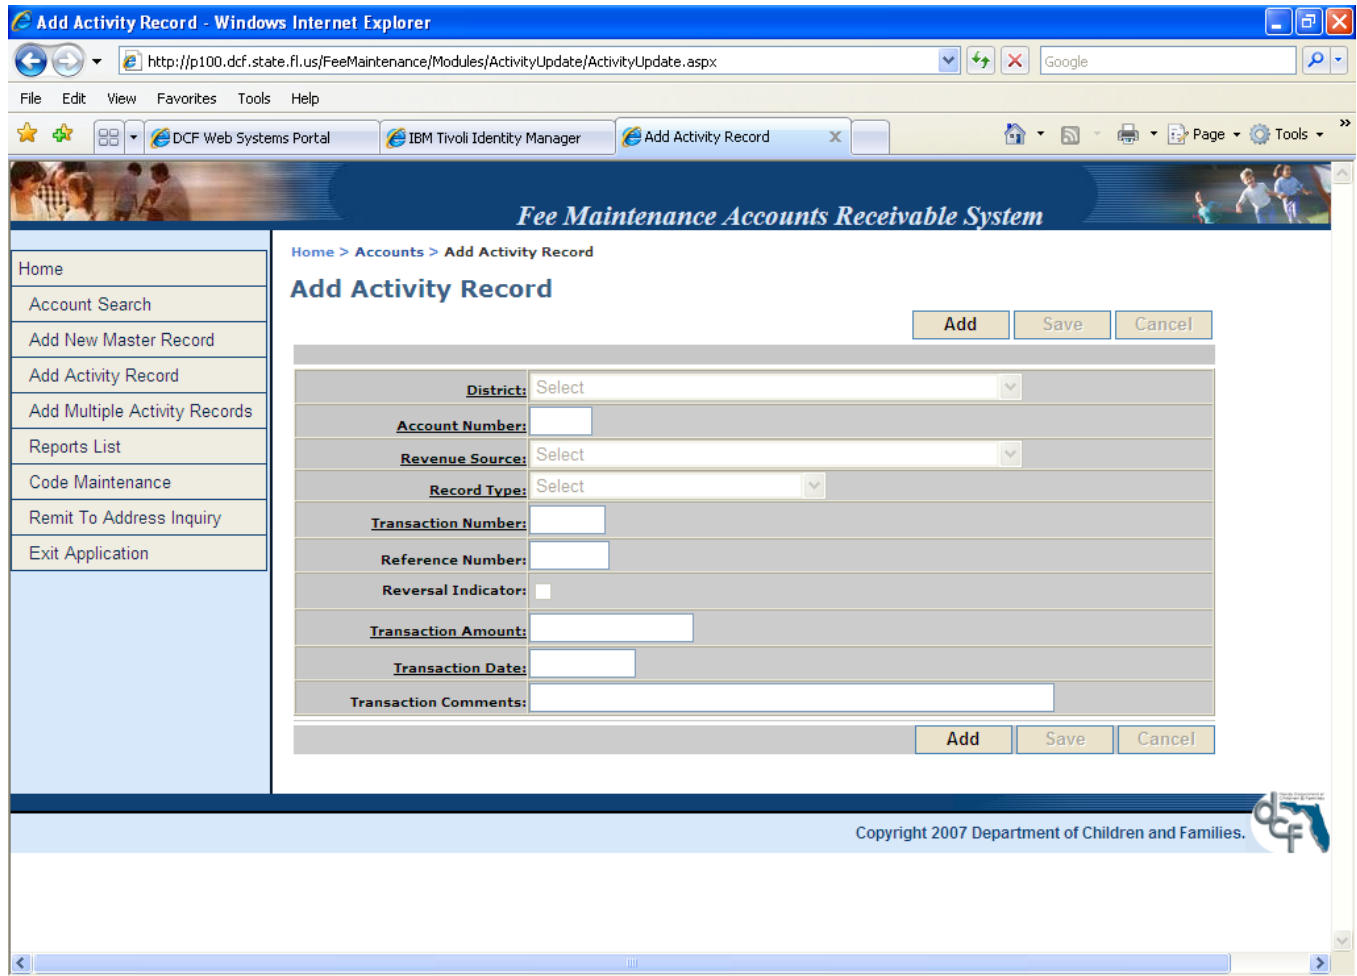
Add Activity Record - Windows Internet Explorer

http://p100.dcf.state.fl.us/FeeMaintenance/Modules/ActivityUpdate/ActivityUpdate.aspx

Google

File Edit View Favorites Tools Help

DCF Web Systems Portal
IBM Tivoli Identity Manager
Add Activity Record

Page Tools

Fee Maintenance Accounts Receivable System

Home
Account Search
Add New Master Record
Add Activity Record
Add Multiple Activity Records
Reports List
Code Maintenance
Remit To Address Inquiry
Exit Application

Home > Accounts > Add Activity Record

Add Activity Record

Add Save Cancel

District: Select
Account Number:
Revenue Source: Select
Record Type: Select
Transaction Number:
Reference Number:
Reversal Indicator:
Transaction Amount:
Transaction Date:
Transaction Comments:

Add Save Cancel

Copyright 2007 Department of Children and Families.